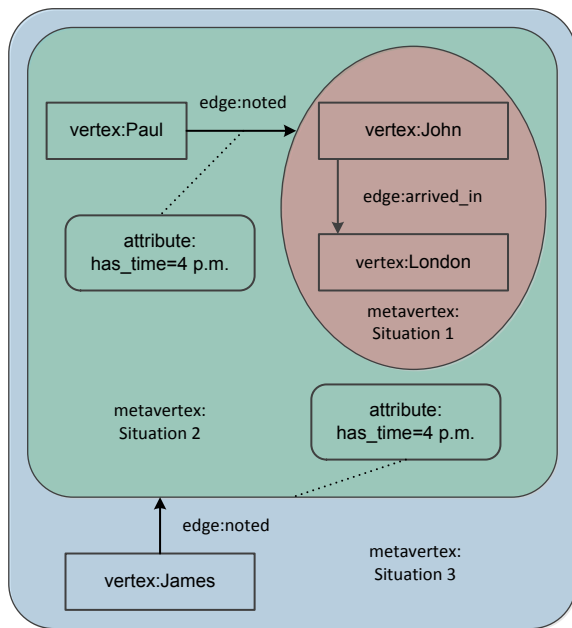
vertex:Paul

edge:noted

vertex:John

edge:arrived_in

attribute: has_time=4 p.m.

vertex:London

metavertex: Situation 1

metavertex: Situation 2

attribute: has_time=4 p.m.

edge:noted

vertex:James

metavertex: Situation 3